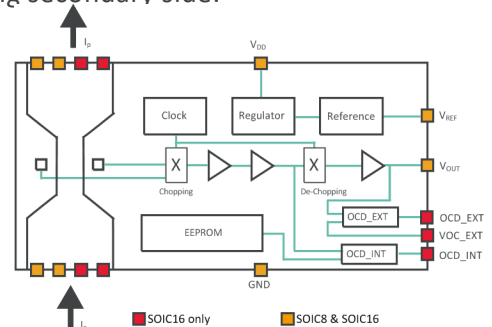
g secondary side.

$I_p$

$V_{DD}$

Clock

Regulator

Reference

$V_{REF}$

X

X

$V_{OUT}$

Chopping

De-Chopping

OCD_EXT

OCD_EXT

EEPROM

VOC_EXT

OCD_INT

OCD_INT

GND

$I_p$

SOIC16 only

SOIC8 & SOIC16